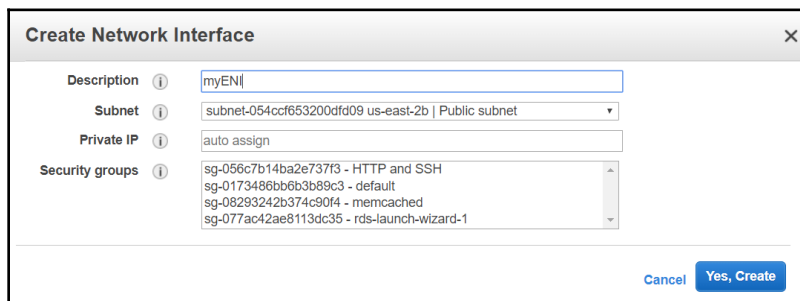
Create Network Interface

×

Description i myENI

Subnet i subnet-054ccf653200dfd09 us-east-2b | Public subnet

Private IP i auto assign

Security groups i
sg-056c7b14ba2e737f3 - HTTP and SSH
sg-0173486bb6b3b89c3 - default
sg-08293242b374c90f4 - memcached
sg-077ac42ae8113dc35 - rds-launch-wizard-1

Cancel Yes, Create